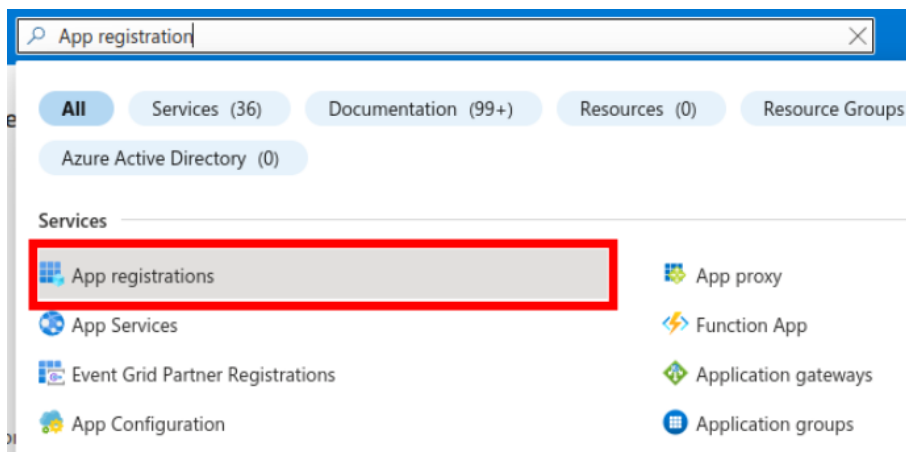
App registration

All
Services (36)
Documentation (99+)
Resources (0)
Resource Groups
Azure Active Directory (0)

Services

App registrations
App Services
Event Grid Partner Registrations
App Configuration

App proxy
Function App
Application gateways
Application groups